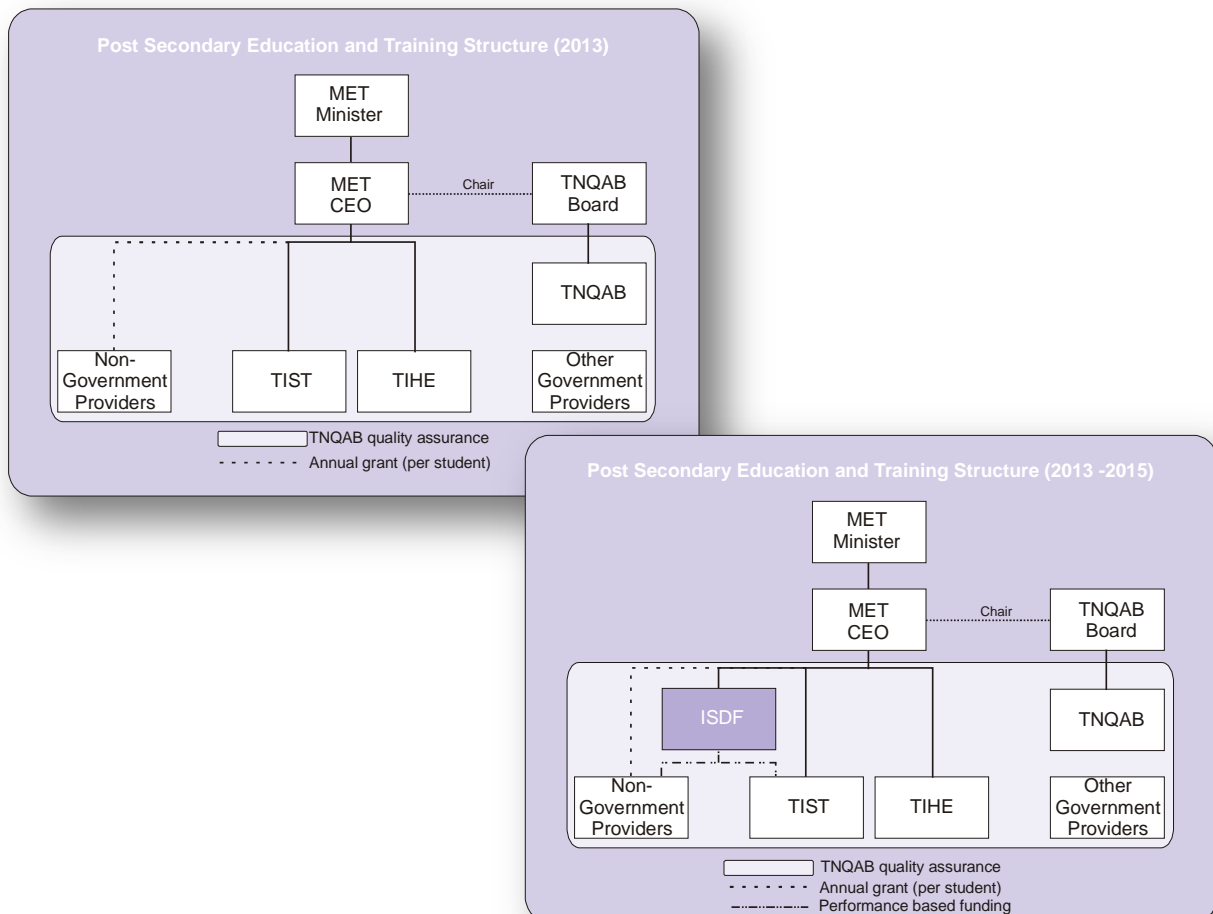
Post Secondary Education and Training Structure (2013)

MET Minister

MET CEO

Chair

TNQAB Board

TNQAB

Non-Government Providers

TIST

TIHE

Other Government Providers

TNQAB quality assurance

Annual grant (per student)

Post Secondary Education and Training Structure (2013 -2015)

MET Minister

MET CEO

Chair

TNQAB Board

ISDF

TNQAB

Non-Government Providers

TIST

TIHE

Other Government Providers

TNQAB quality assurance

Annual grant (per student)

Performance based funding